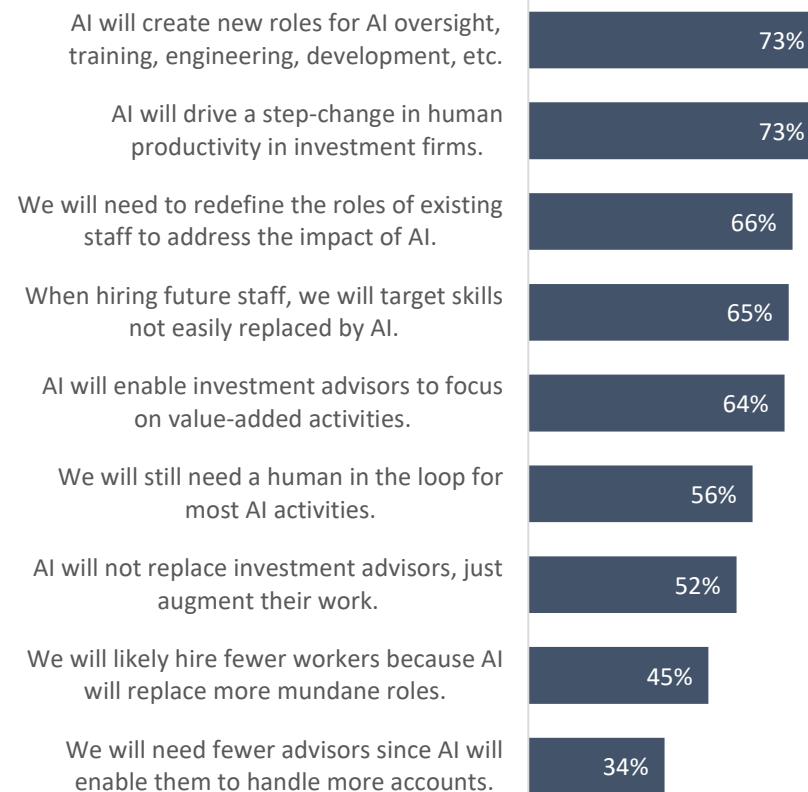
AI will create new roles for AI oversight, training, engineering, development, etc.

73%

AI will drive a step-change in human productivity in investment firms.

73%

We will need to redefine the roles of existing staff to address the impact of AI.

66%

When hiring future staff, we will target skills not easily replaced by AI.

65%

AI will enable investment advisors to focus on value-added activities.

64%

We will still need a human in the loop for most AI activities.

56%

AI will not replace investment advisors, just augment their work.

52%

We will likely hire fewer workers because AI will replace more mundane roles.

45%

We will need fewer advisors since AI will enable them to handle more accounts.

34%